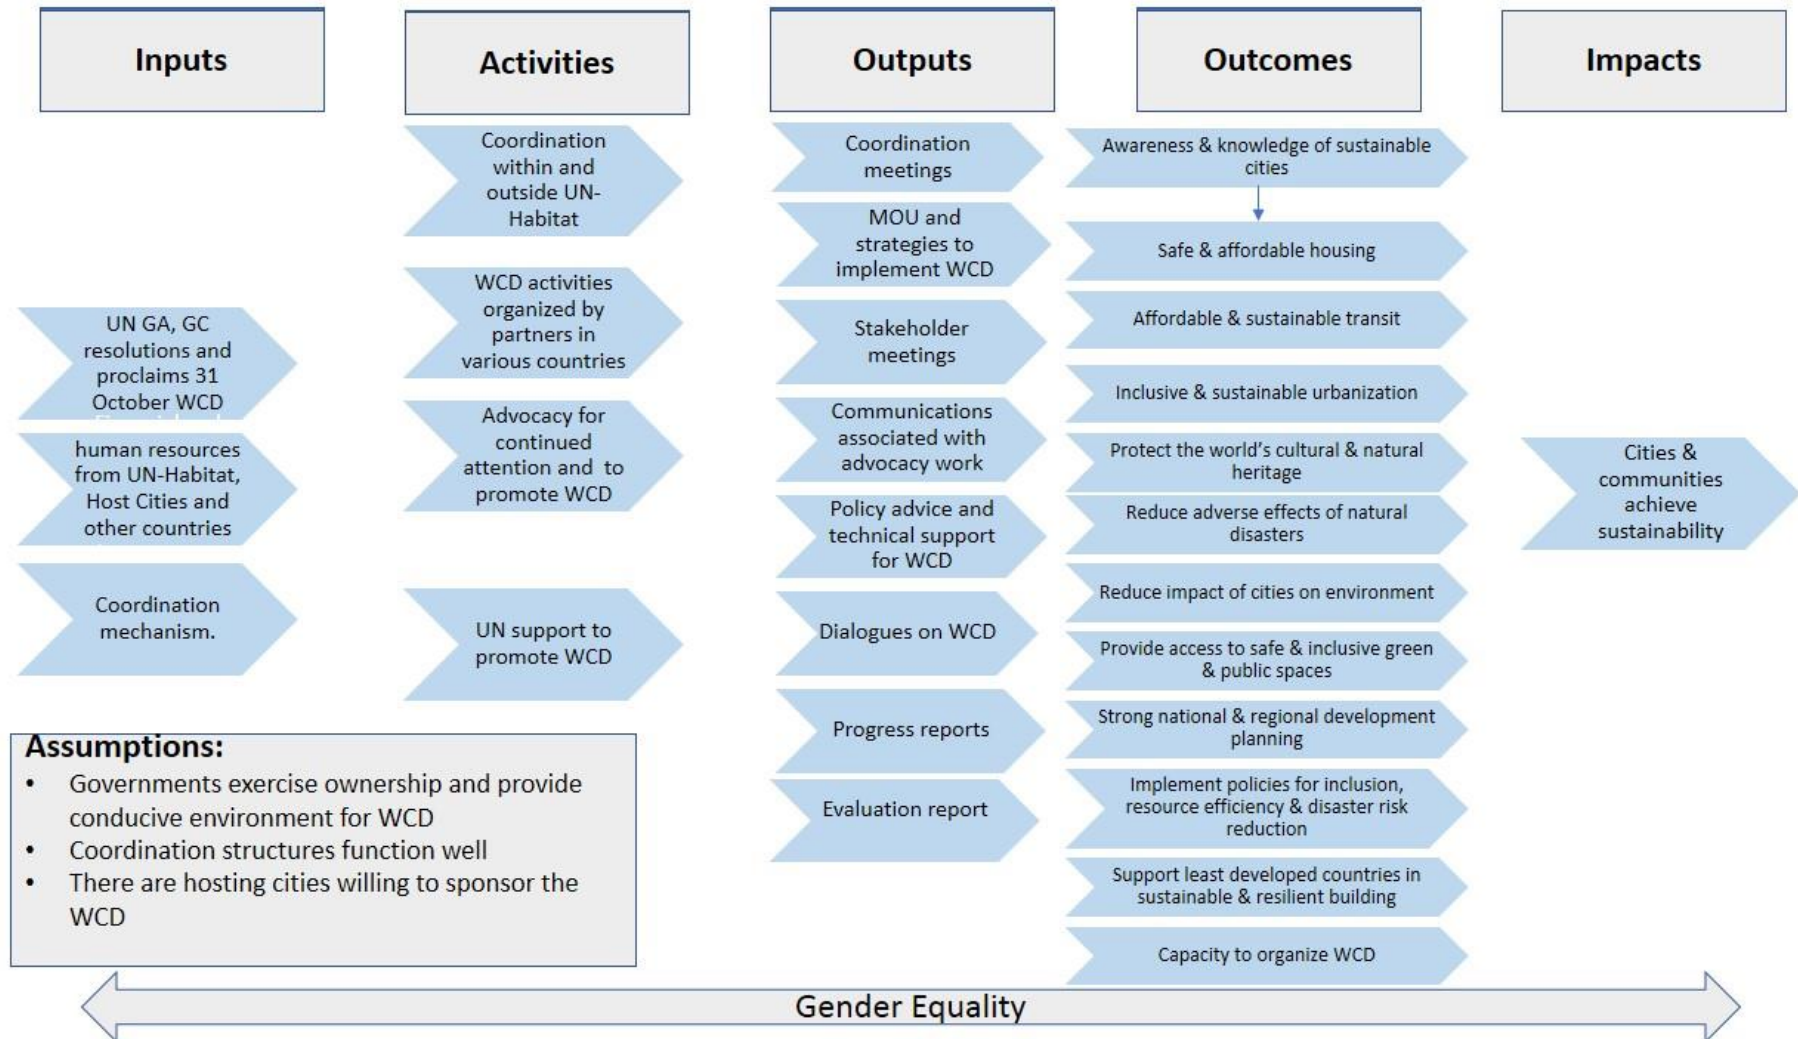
Inputs

Activities

Outputs

Outcomes

Impacts

UN GA, GC resolutions and proclaims 31 October WCD

human resources from UN-Habitat, Host Cities and other countries

Coordination mechanism.

Coordination within and outside UN-Habitat

WCD activities organized by partners in various countries

Advocacy for continued attention and to promote WCD

UN support to promote WCD

Coordination meetings

MOU and strategies to implement WCD

Stakeholder meetings

Communications associated with advocacy work

Policy advice and technical support for WCD

Dialogues on WCD

Progress reports

Evaluation report

Awareness & knowledge of sustainable cities

Safe & affordable housing

Affordable & sustainable transit

Inclusive & sustainable urbanization

Protect the world's cultural & natural heritage

Reduce adverse effects of natural disasters

Reduce impact of cities on environment

Provide access to safe & inclusive green & public spaces

Strong national & regional development planning

Implement policies for inclusion, resource efficiency & disaster risk reduction

Support least developed countries in sustainable & resilient building

Capacity to organize WCD

Cities & communities achieve sustainability

Assumptions:
• Governments exercise ownership and provide conducive environment for WCD
• Coordination structures function well
• There are hosting cities willing to sponsor the WCD

Gender Equality